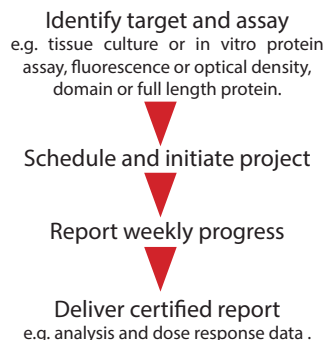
Identify target and assay
e.g. tissue culture or in vitro protein assay, fluorescence or optical density, domain or full length protein.

Schedule and initiate project

Report weekly progress

Deliver certified report
e.g. analysis and dose response data .